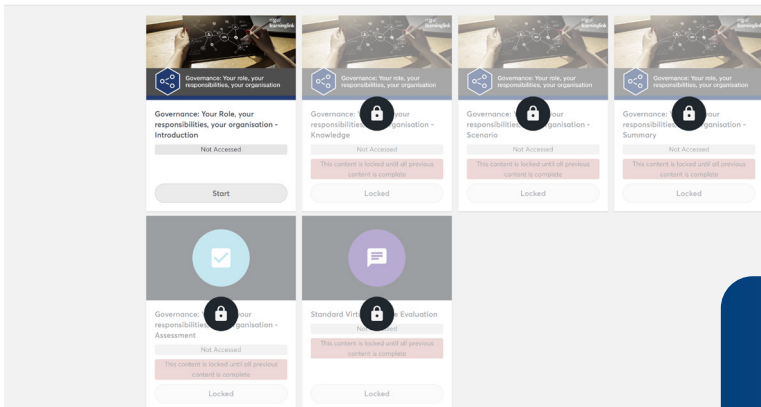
learninglink

Governance: Your role, your responsibilities, your organisation

Governance: Your Role, your responsibilities, your organisation - Introduction

Not Accessed

Start

learninglink

Governance: Your role, your responsibilities, your organisation

Governance: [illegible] your responsibilities, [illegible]ganisation - Knowledge

Not Accessed

This content is locked until all previous content is complete

Locked

learninglink

Governance: Your role, your responsibilities, your organisation

Governance: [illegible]our responsibilities, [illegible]ganisation - Scenario

Not Accessed

This content is locked until all previous content is complete

Locked

learninglink

Governance: Your role, your responsibilities, your organisation

Governance: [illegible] your responsibilities, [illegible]ganisation - Summary

Not Accessed

This content is locked until all previous content is complete

Locked

Governance: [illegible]your responsibilities, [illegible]ganisation - Assessment

Not Accessed

This content is locked until all previous content is complete

Locked

Standard Virt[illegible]e Evaluation

No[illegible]

This content is locked until all previous content is complete

Locked